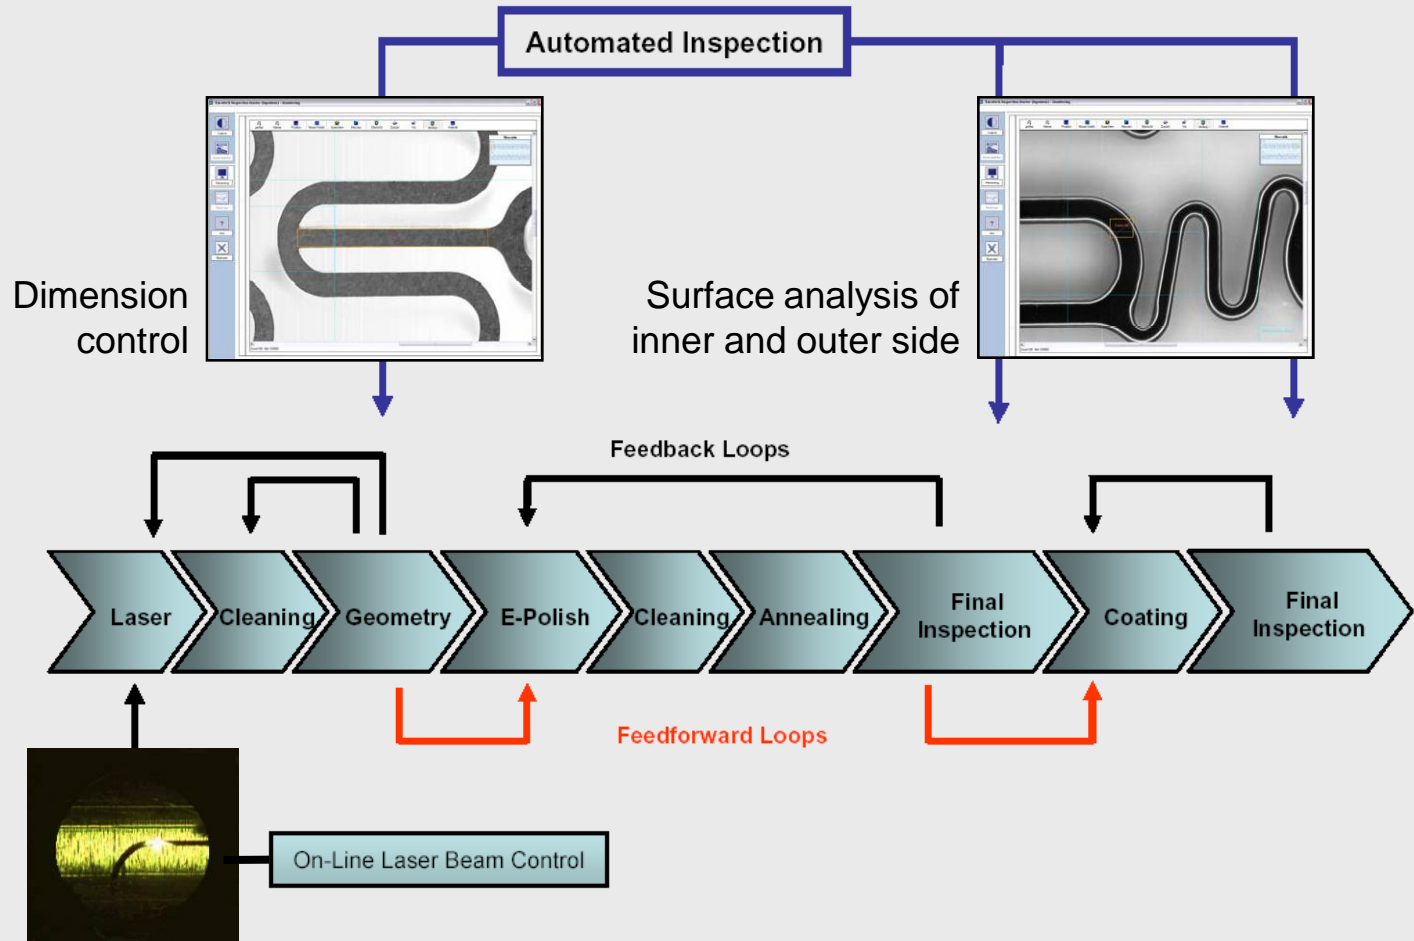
Automated Inspection

Dimension control

Surface analysis of inner and outer side

Feedback Loops

Laser

Cleaning

Geometry

E-Polish

Cleaning

Annealing

Final Inspection

Coating

Final Inspection

Feedforward Loops

On-Line Laser Beam Control